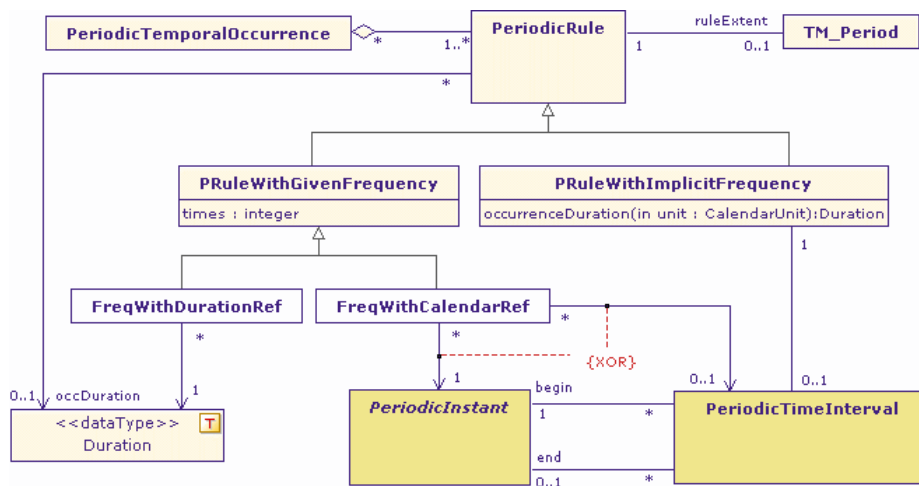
PeriodicTemporalOccurrence

*

1..*

PeriodicRule

ruleExtent

1

0..1

TM_Period

*

PRuleWithGivenFrequency

times : integer

PRuleWithImplicitFrequency

occurrenceDuration(in unit : CalendarUnit):Duration

1

FreqWithDurationRef

FreqWithCalendarRef

*

*

*

{XOR}

1

0..1

0..1

0..1 occDuration

1

<<dataType>>

T

Duration

begin

PeriodicInstant

1

*

PeriodicTimeInterval

end

0..1

*